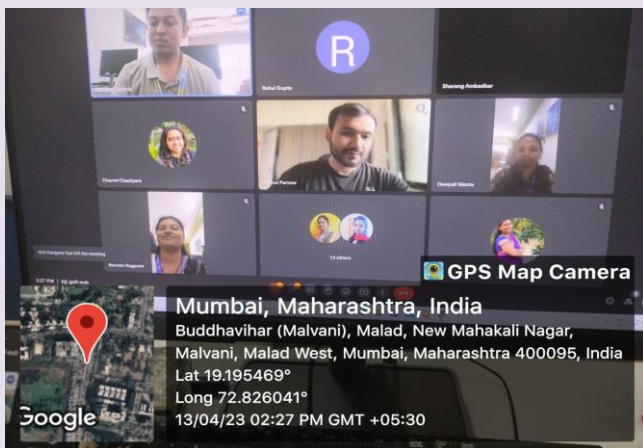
R

Rahul Gupta

Sharang Ambadkar

Charmi Chudyara

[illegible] Parmar

Deepali Bhosle

14 others

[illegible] has left the meeting

Renuka Nagesh

GPS Map Camera

Mumbai, Maharashtra, India

Buddhavihar (Malvani), Malad, New Mahakali Nagar, Malvani, Malad West, Mumbai, Maharashtra 400095, India

Lat 19.195469°

Long 72.826041°

13/04/23 02:27 PM GMT +05:30

Google